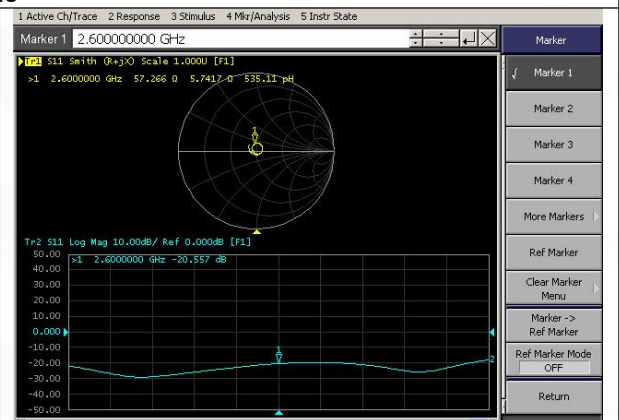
1 Active Ch/Trace 2 Response 3 Stimulus 4 Mkr/Analysis 5 Instr State

Marker 1 2.600000000 GHz

Tr1 S11 Smith (R+jX) Scale 1.000U [F1]
>1 2.6000000 GHz 57.266 Ω 5.7417 Ω 535.11 pH

1

Tr2 S11 Log Mag 10.00dB/ Ref 0.000dB [F1]
>1 2.6000000 GHz -20.557 dB

50.00
40.00
30.00
20.00
10.00
0.000
-10.00
-20.00
-30.00
-40.00
-50.00

1

2

Marker

√ Marker 1

Marker 2

Marker 3

Marker 4

More Markers

Ref Marker

Clear Marker Menu

Marker -> Ref Marker

Ref Marker Mode
OFF

Return